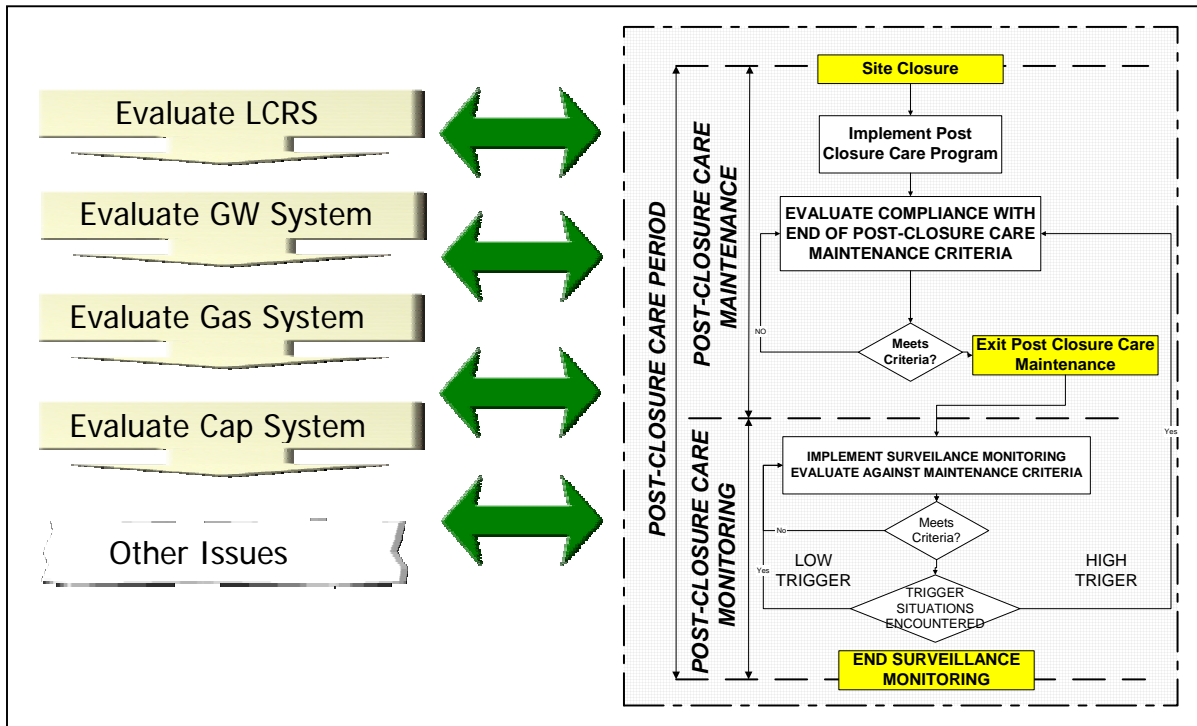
Evaluate LCRS

Evaluate GW System

Evaluate Gas System

Evaluate Cap System

Other Issues

POST-CLOSURE CARE PERIOD

POST-CLOSURE CARE MAINTENANCE

Site Closure

Implement Post Closure Care Program

EVALUATE COMPLIANCE WITH END OF POST-CLOSURE CARE MAINTENANCE CRITERIA

NO

Meets Criteria?

Exit Post Closure Care Maintenance

POST-CLOSURE CARE MONITORING

IMPLEMENT SURVEILLANCE MONITORING EVALUATE AGAINST MAINTENANCE CRITERIA

Yes

No

Meets Criteria?

LOW TRIGGER

HIGH TRIGER

Yes

TRIGGER SITUATIONS ENCOUNTERED

END SURVEILLANCE MONITORING